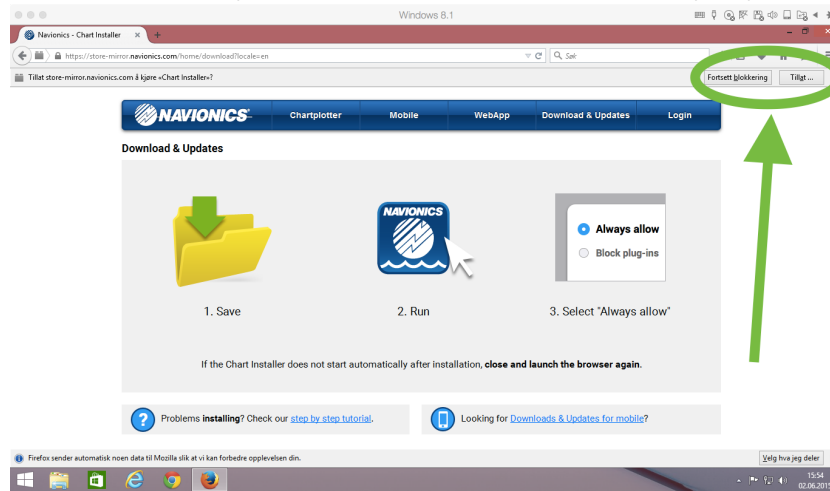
Windows 8.1

Navionics - Chart Installer

https://store-mirror.navionics.com/home/download?locale=en

Søk

Tillat store-mirror.navionics.com å kjøre «Chart Installer»?

Fortsett blokkering

Tillat ...

NAVIONICS

Chartplotter

Mobile

WebApp

Download & Updates

Login

Download & Updates

NAVIONICS

Always allow

Block plug-ins

1. Save

2. Run

3. Select "Always allow"

If the Chart Installer does not start automatically after installation, **close and launch the browser again**.

Problems **installing**? Check our step by step tutorial.

Looking for Downloads & Updates for mobile?

Firefox sender automatisk noen data til Mozilla slik at vi kan forbedre opplevelsen din.

Velg hva jeg deler

15:54
02.06.2015